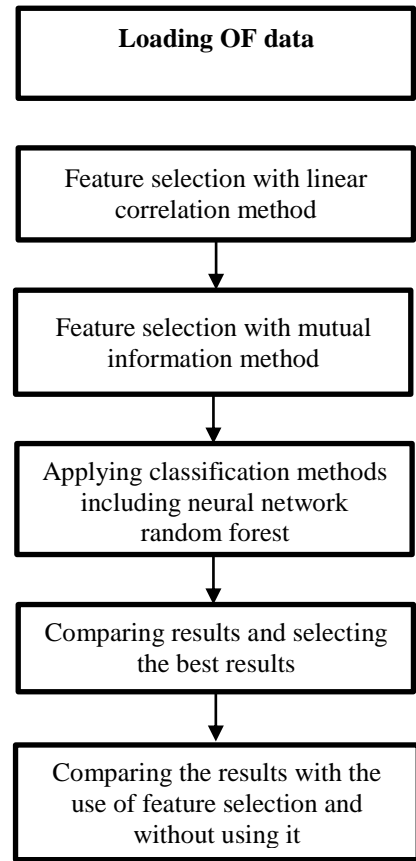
Loading OF data

Feature selection with linear correlation method

Feature selection with mutual information method

Applying classification methods including neural network random forest

Comparing results and selecting the best results

Comparing the results with the use of feature selection and without using it